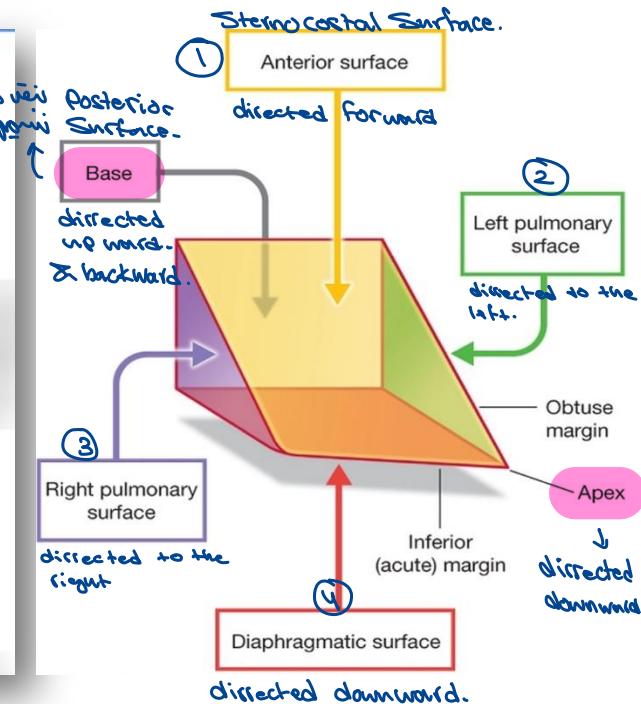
Sternocostal Surface.

1

Anterior surface

directed forward

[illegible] Posterior
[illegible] Surface.

Base

dirrected up ward. & backward.

2

Left pulmonary surface

directed to the left.

Obtuse margin

Apex

dirrected downward

3

Right pulmonary surface

dirrected to the right

Inferior (acute) margin

4

Diaphragmatic surface

dirrected downward.